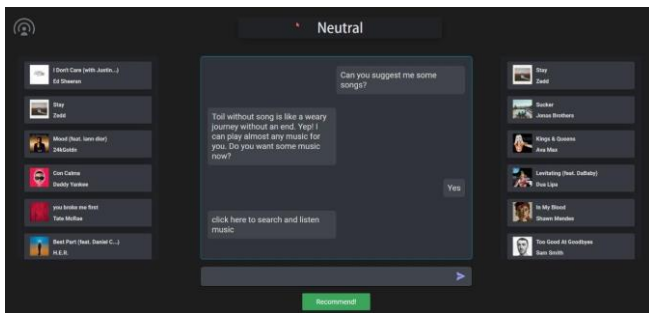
Neutral

I Don't Care (with Justin...)
Ed Sheeran

Stay
Zedd

Mood (feat. Iann dior)
24kGoldn

Con Calma
Daddy Yankee

you broke me first
Tate McRae

Best Part (feat. Daniel C...)
H.E.R.

Can you suggest me some songs?

Toil without song is like a weary journey without an end. Yep! I can play almost any music for you. Do you want some music now?

Yes

click here to search and listen music

Recommend!

Stay
Zedd

Sucker
Jonas Brothers

Kings & Queens
Ava Max

Levitating (feat. DaBaby)
Dua Lipa

In My Blood
Shawn Mendes

Too Good At Goodbyes
Sam Smith